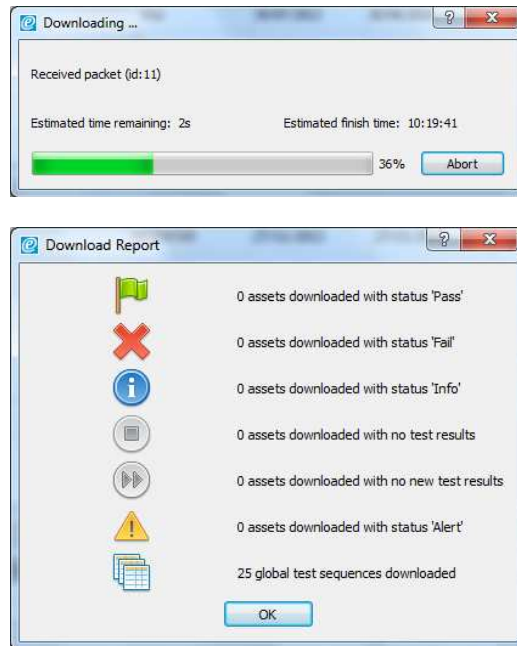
Downloading ...

Received packet (id:11)

Estimated time remaining: 2s

Estimated finish time: 10:19:41

36%

Abort

Download Report

0 assets downloaded with status 'Pass'

0 assets downloaded with status 'Fail'

0 assets downloaded with status 'Info'

0 assets downloaded with no test results

0 assets downloaded with no new test results

0 assets downloaded with status 'Alert'

25 global test sequences downloaded

OK